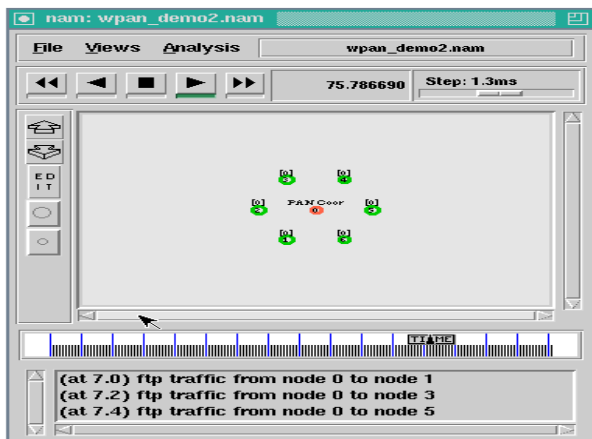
nam: wpan_demo2.nam

File Views Analysis wpan_demo2.nam

75.786690 Step: 1.3ms

EDIT

[0] [0]
[0] PAN Coor [0]
0
[0] [0]

TIME

(at 7.0) ftp traffic from node 0 to node 1
(at 7.2) ftp traffic from node 0 to node 3
(at 7.4) ftp traffic from node 0 to node 5